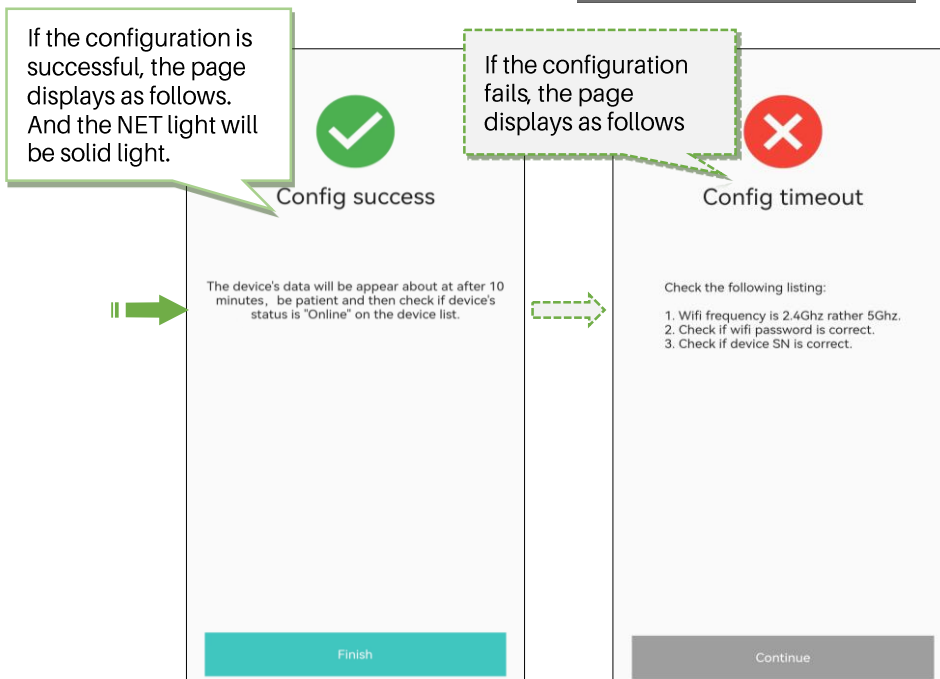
If the configuration is successful, the page displays as follows. And the NET light will be solid light.

Config success

The device's data will be appear about at after 10 minutes，be patient and then check if device's status is "Online" on the device list.

Finish

If the configuration fails, the page displays as follows

Config timeout

Check the following listing:

1. Wifi frequency is 2.4Ghz rather 5Ghz.
2. Check if wifi password is correct.
3. Check if device SN is correct.

Continue